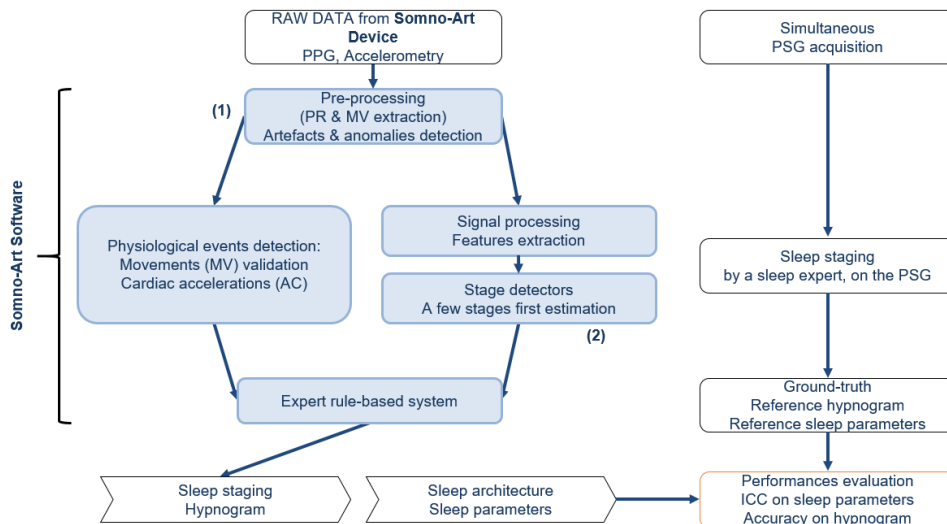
RAW DATA from **Somno-Art Device**
PPG, Accelerometry

Somno-Art Software

(1)

Pre-processing
(PR & MV extraction)
Artefacts & anomalies detection

Physiological events detection:
Movements (MV) validation
Cardiac accelerations (AC)

Signal processing
Features extraction

Stage detectors
A few stages first estimation

(2)

Expert rule-based system

Sleep staging
Hypnogram

Sleep architecture
Sleep parameters

Simultaneous
PSG acquisition

Sleep staging
by a sleep expert, on the PSG

Ground-truth
Reference hypnogram
Reference sleep parameters

Performances evaluation
ICC on sleep parameters
Accuracy on hypnogram